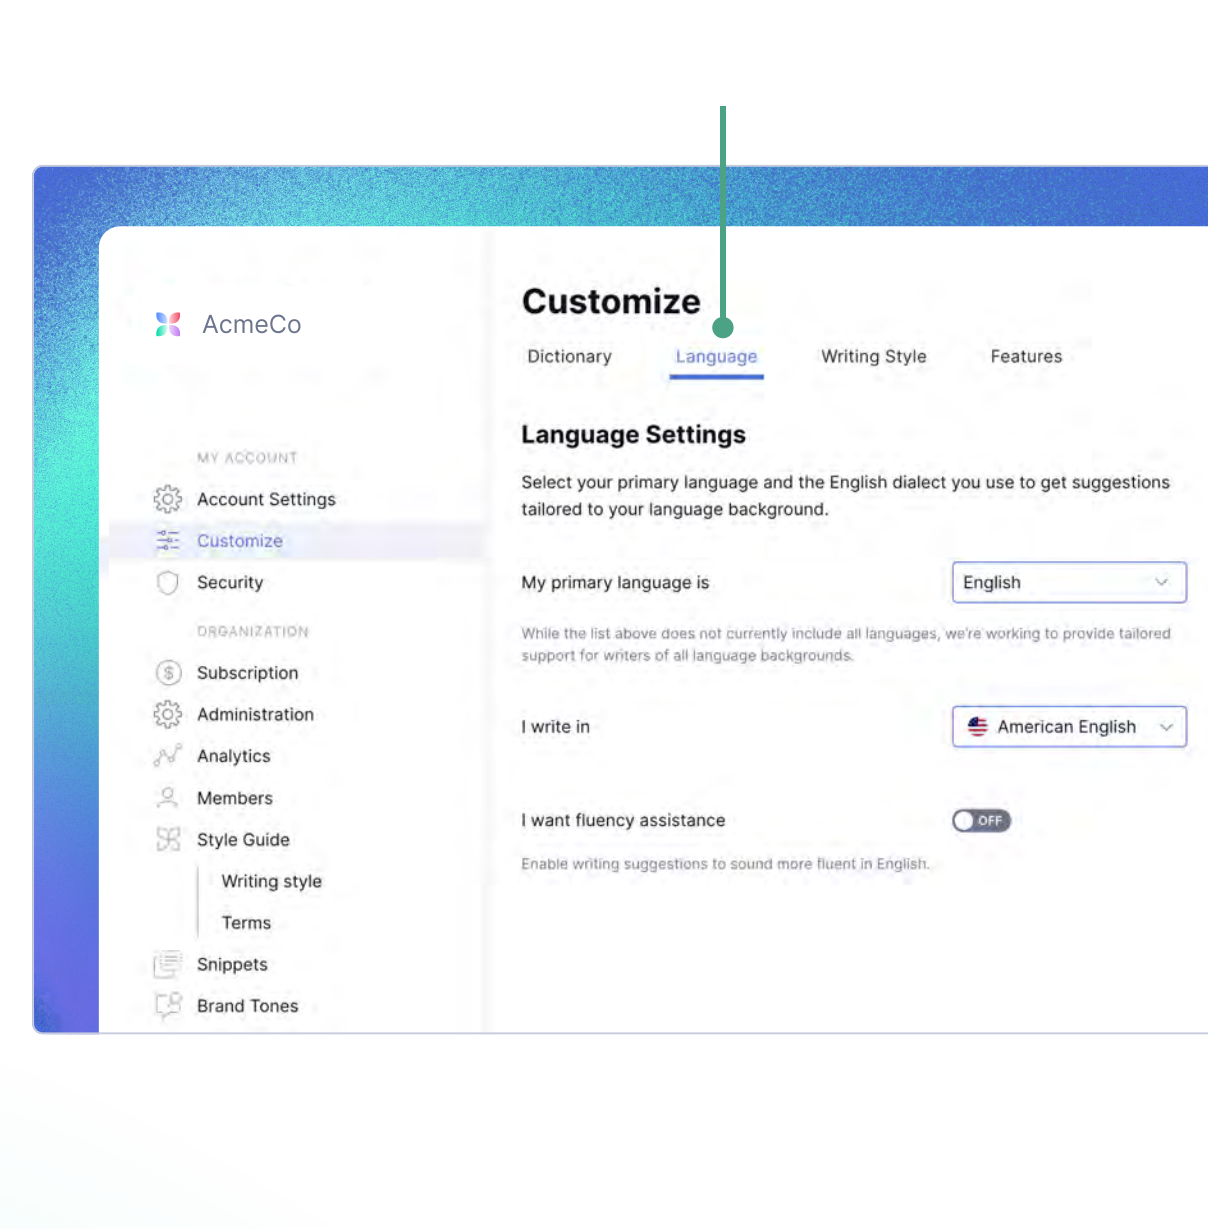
AcmeCo

MY ACCOUNT

Account Settings

Customize

Security

ORGANIZATION

Subscription

Administration

Analytics

Members

Style Guide

Writing style

Terms

Snippets

Brand Tones

Customize

Dictionary Language Writing Style Features

Language Settings

Select your primary language and the English dialect you use to get suggestions tailored to your language background.

My primary language is

English

While the list above does not currently include all languages, we're working to provide tailored support for writers of all language backgrounds.

I write in

American English

I want fluency assistance

OFF

Enable writing suggestions to sound more fluent in English.